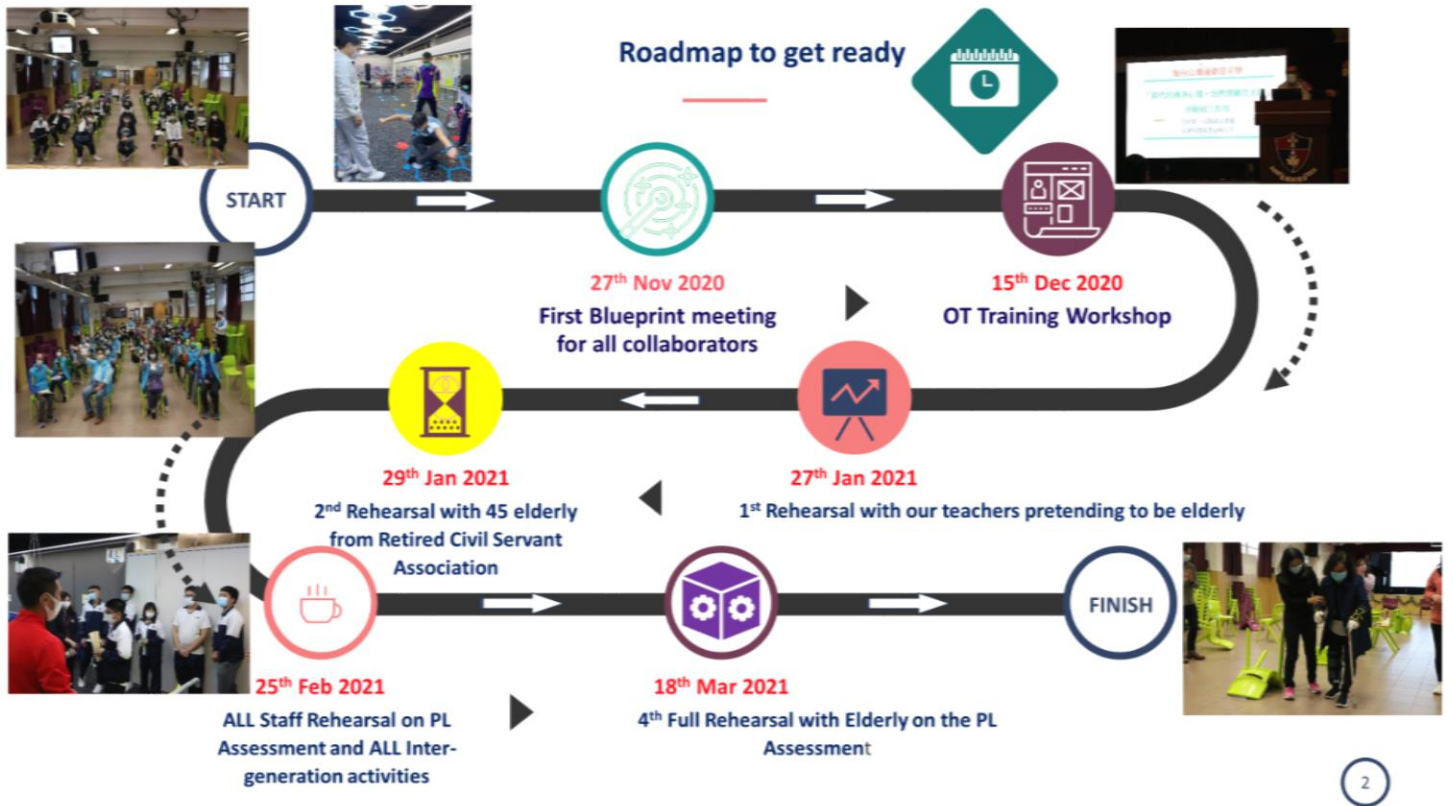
Roadmap to get ready

START

27$^{th}$ Nov 2020
First Blueprint meeting for all collaborators

15$^{th}$ Dec 2020
OT Training Workshop

27$^{th}$ Jan 2021
1$^{st}$ Rehearsal with our teachers pretending to be elderly

29$^{th}$ Jan 2021
2$^{nd}$ Rehearsal with 45 elderly from Retired Civil Servant Association

25$^{th}$ Feb 2021
ALL Staff Rehearsal on PL Assessment and ALL Intergeneration activities

18$^{th}$ Mar 2021
4$^{th}$ Full Rehearsal with Elderly on the PL Assessment

FINISH

2